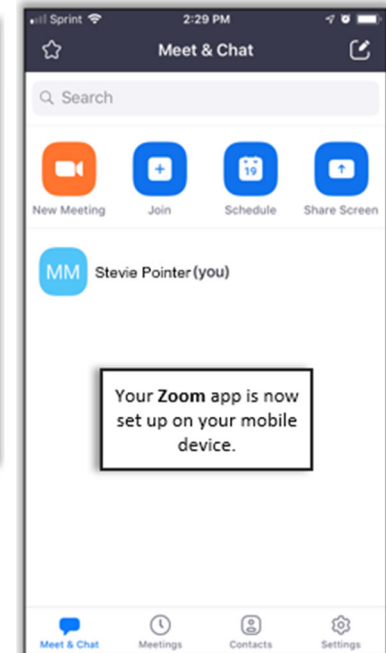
Sprint 2:29 PM

Meet & Chat

Search

New Meeting Join Schedule Share Screen

19

MM Stevie Pointer (you)

Your **Zoom** app is now set up on your mobile device.

Meet & Chat Meetings Contacts Settings